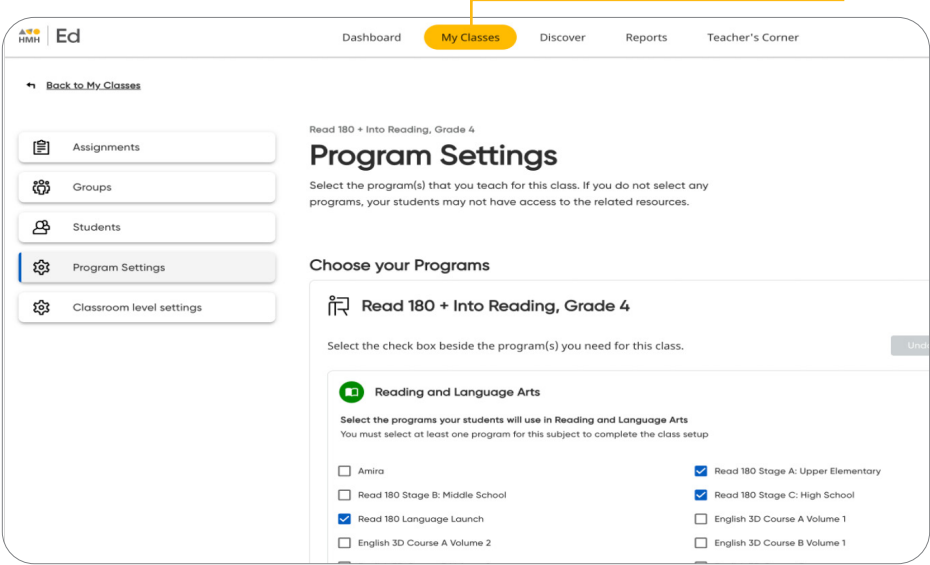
HMH Ed

Dashboard My Classes Discover Reports Teacher's Corner

Back to My Classes

Assignments
Groups
Students
Program Settings
Classroom level settings

Read 180 + Into Reading, Grade 4

Program Settings

Select the program(s) that you teach for this class. If you do not select any programs, your students may not have access to the related resources.

Choose your Programs

Read 180 + Into Reading, Grade 4

Select the check box beside the program(s) you need for this class.

Und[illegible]

Reading and Language Arts

Select the programs your students will use in Reading and Language Arts
You must select at least one program for this subject to complete the class setup

Amira
Read 180 Stage A: Upper Elementary
Read 180 Stage B: Middle School
Read 180 Stage C: High School
Read 180 Language Launch
English 3D Course A Volume 1
English 3D Course A Volume 2
English 3D Course B Volume 1